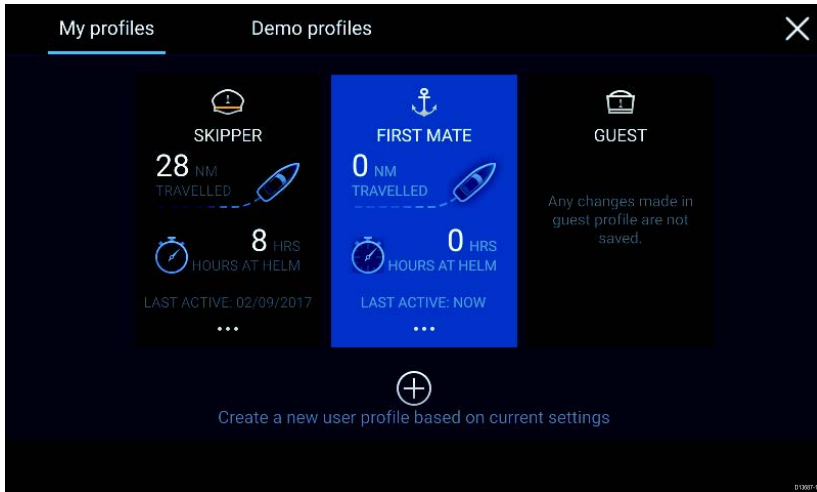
My profiles

Demo profiles

SKIPPER

28 NM
TRAVELLED

8 HRS
HOURS AT HELM

LAST ACTIVE: 02/09/2017

...

FIRST MATE

0 NM
TRAVELLED

0 HRS
HOURS AT HELM

LAST ACTIVE: NOW

...

GUEST

Any changes made in guest profile are not saved.

Create a new user profile based on current settings

D13697-1